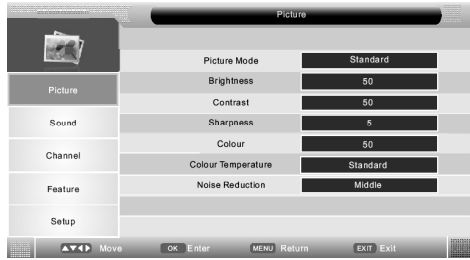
Picture

Picture

Sound

Channel

Feature

Setup

| | |
|---|---|
| Picture Mode | Standard |
| Brightness | 50 |
| Contrast | 50 |
| Sharpness | 5 |
| Colour | 50 |
| Colour Temperature | Standard |
| Noise Reduction | Middle |

▲▼◀▶ Move OK Enter MENU Return EXIT Exit